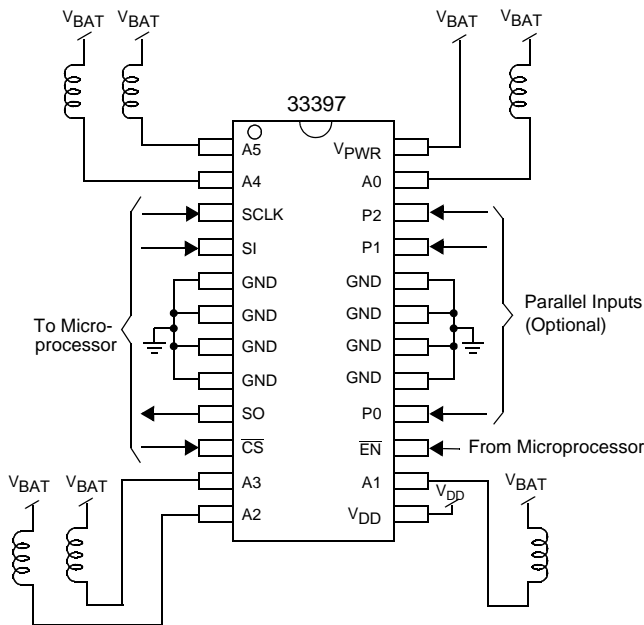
$V_{BAT}$ $V_{BAT}$ $V_{BAT}$ $V_{BAT}$

33397

A5
A4
SCLK
SI
GND
GND
GND
GND
SO
$\overline{CS}$
A3
A2

$V_{PWR}$
A0
P2
P1
GND
GND
GND
GND
P0
$\overline{EN}$
A1
$V_{DD}$

$V_{DD}$

To Microprocessor

Parallel Inputs (Optional)

From Microprocessor

$V_{BAT}$ $V_{BAT}$ $V_{BAT}$